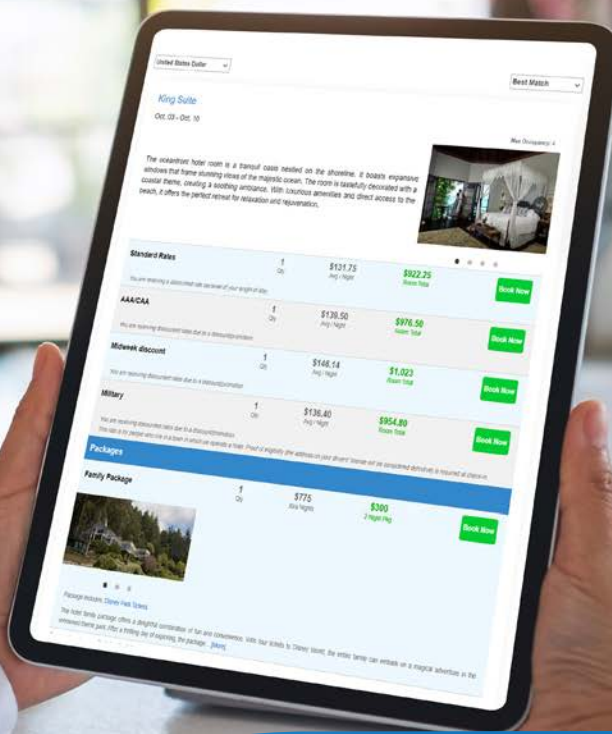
United States Dollar

Best Match

King Suite

Oct. 03 - Oct. 10

Max Occupancy: 4

The oceanfront hotel room is a tranquil oasis nestled on the shoreline. It boasts expansive windows that frame stunning views of the majestic ocean. The room is tastefully decorated with a coastal theme, creating a soothing ambiance. With luxurious amenities and direct access to the beach, it offers the perfect retreat for relaxation and rejuvenation.

Standard Rates
You are receiving a discounted rate because of your length of stay.
1
Qty
$131.75
Avg / Night
$922.25
Room Total
Book Now

AAA/CAA
You are receiving discount rates due to a discount/promotion.
1
Qty
$139.50
Avg / Night
$976.50
Room Total
Book Now

Midweek discount
You are receiving discount rates due to a discount/promotion.
1
Qty
$146.14
Avg / Night
$1,023
Room Total
Book Now

Military
You are receiving discounted rates due to a discount/promotion.
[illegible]
1
Qty
$136.40
Avg / Night
$954.80
Room Total
Book Now

Packages

Family Package
1
Qty
$775
Avg Nights
$300
2 Night Pkg
Book Now

Package includes: Disney Park Tickets

The hotel family package offers a delightful combination of fun and convenience. With four tickets to Disney World, the entire family can embark on a magical adventure in the renowned theme park. After a thrilling day of exploring, the package... [More]